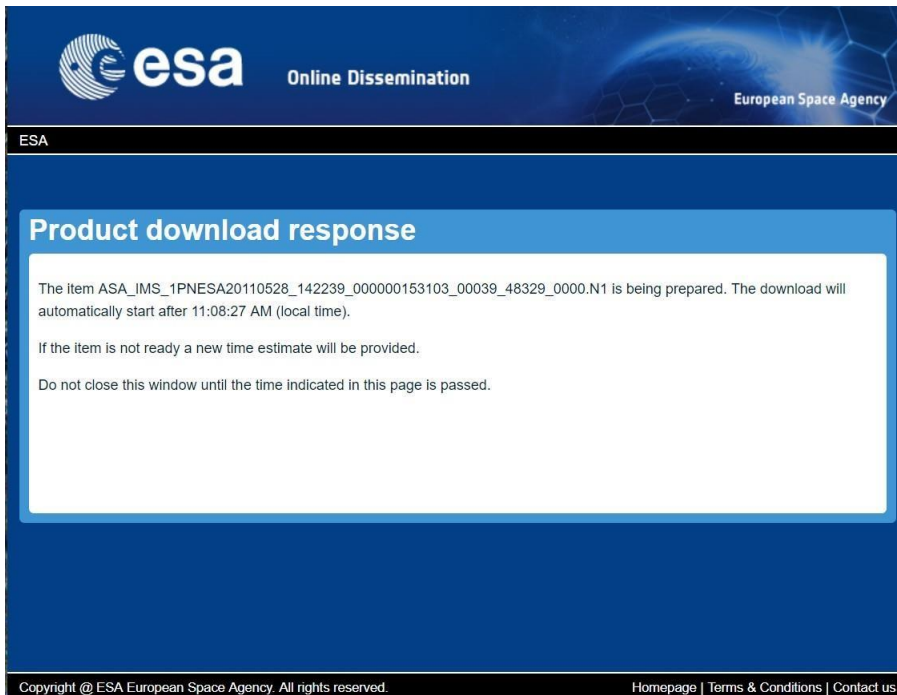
esa

Online Dissemination

European Space Agency

ESA

Product download response

The item ASA_IMS_1PNESA20110528_142239_000000153103_00039_48329_0000.N1 is being prepared. The download will automatically start after 11:08:27 AM (local time).

If the item is not ready a new time estimate will be provided.

Do not close this window until the time indicated in this page is passed.

Copyright @ ESA European Space Agency. All rights reserved.

Homepage | Terms & Conditions | Contact us